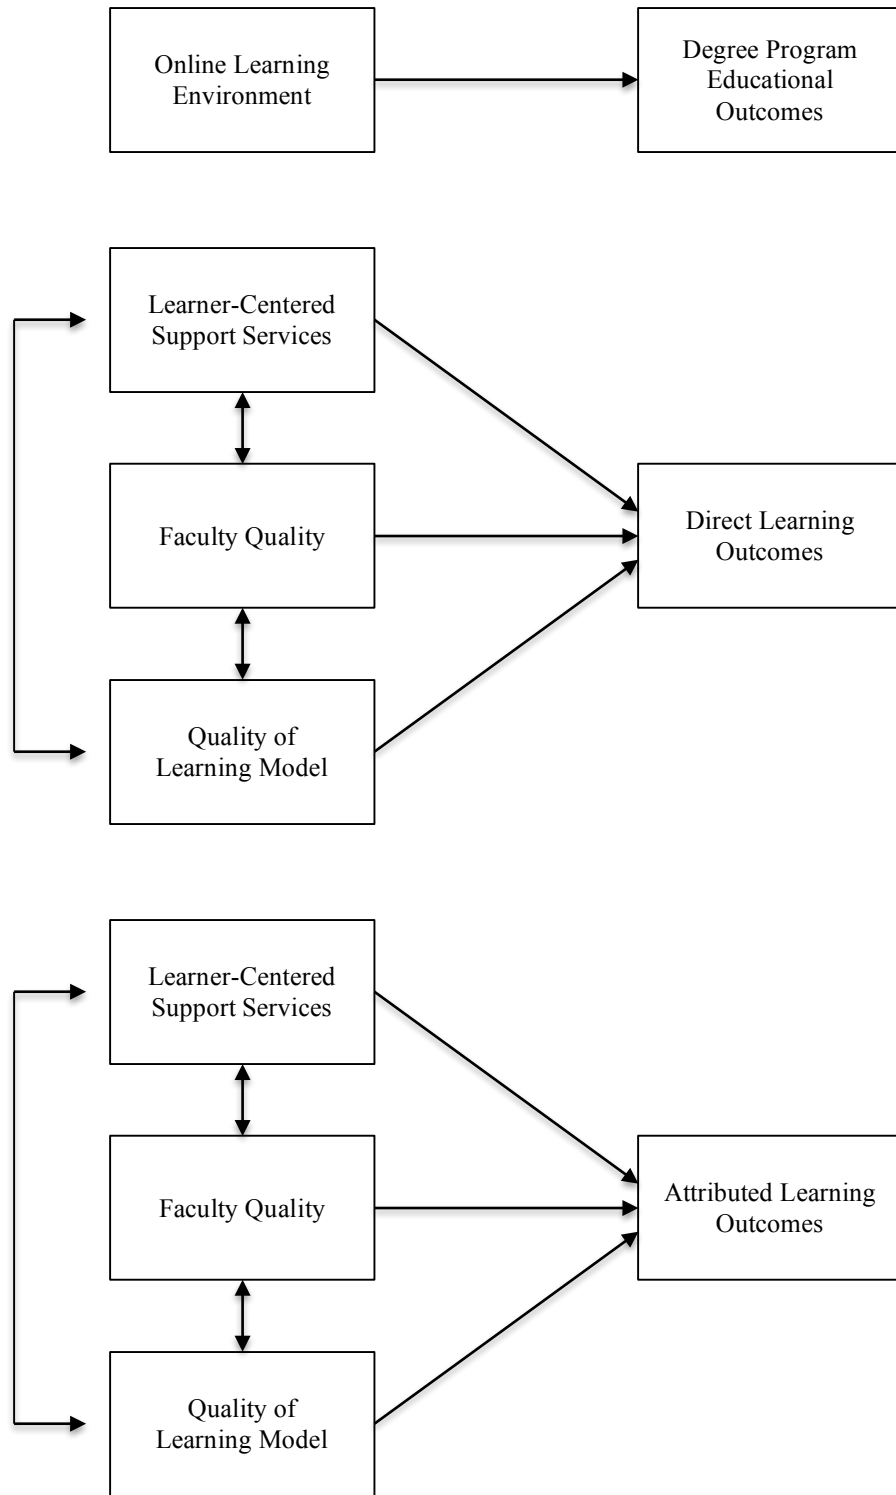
Online Learning Environment

Degree Program Educational Outcomes

Learner-Centered Support Services

Faculty Quality

Quality of Learning Model

Direct Learning Outcomes

Learner-Centered Support Services

Faculty Quality

Quality of Learning Model

Attributed Learning Outcomes